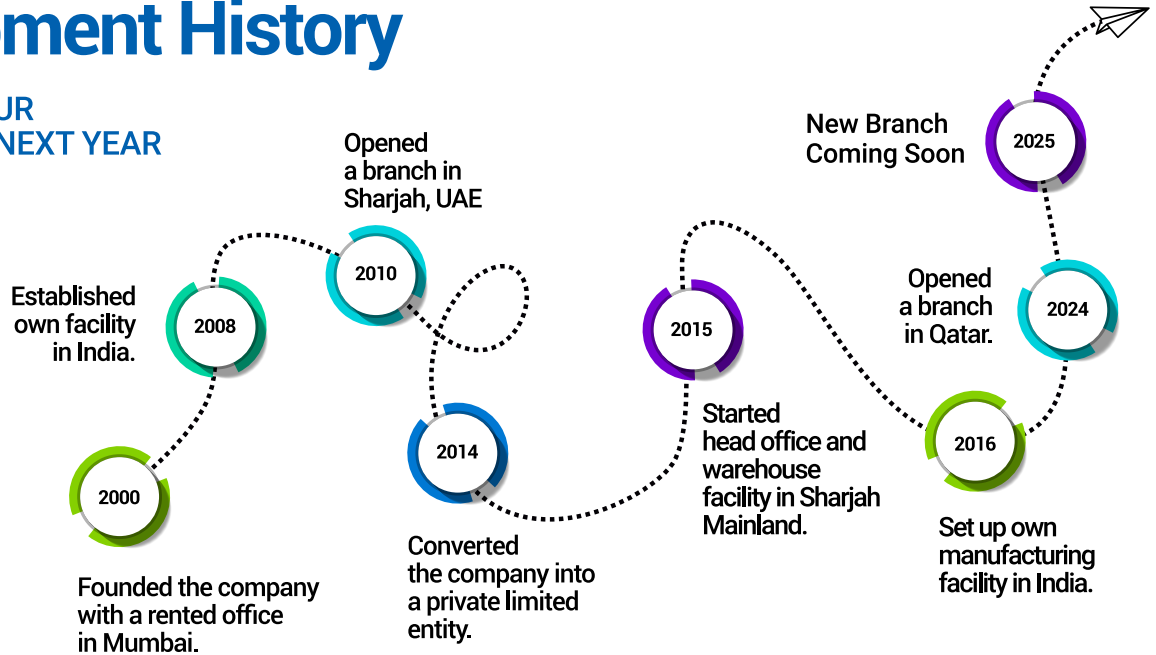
sment History

UR
NEXT YEAR

2000

Founded the company with a rented office in Mumbai.

2008

Established own facility in India.

2010

Opened a branch in Sharjah, UAE

2014

Converted the company into a private limited entity.

2015

Started head office and warehouse facility in Sharjah Mainland.

2016

Set up own manufacturing facility in India.

2024

Opened a branch in Qatar.

2025

New Branch Coming Soon